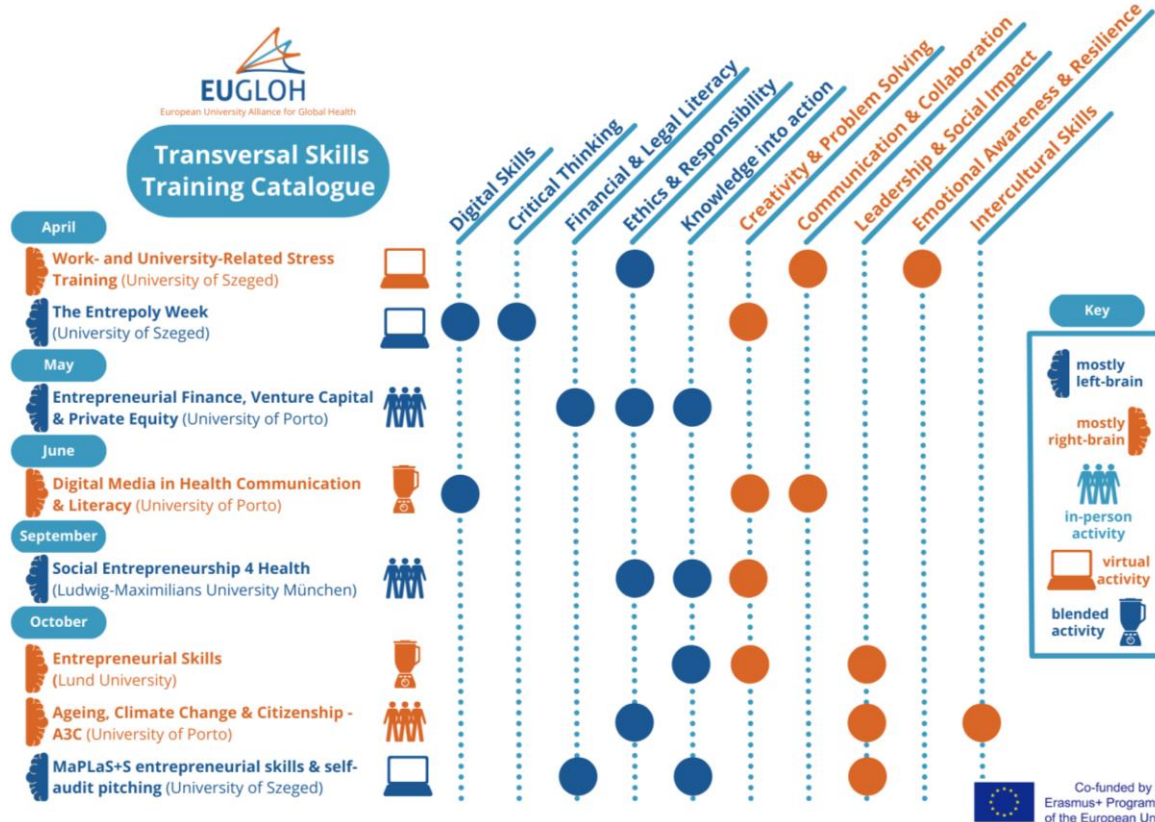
EUGLOH
European University Alliance for Global Health

Transversal Skills Training Catalogue

Digital Skills
Critical Thinking
Financial & Legal Literacy
Ethics & Responsibility
Knowledge into action
Creativity & Problem Solving
Communication & Collaboration
Leadership & Social Impact
Emotional Awareness & Resilience
Intercultural Skills

April
Work- and University-Related Stress Training (University of Szeged)
The Entrepoly Week (University of Szeged)

May
Entrepreneurial Finance, Venture Capital & Private Equity (University of Porto)

June
Digital Media in Health Communication & Literacy (University of Porto)

September
Social Entrepreneurship 4 Health (Ludwig-Maximilians University München)

October
Entrepreneurial Skills (Lund University)
Ageing, Climate Change & Citizenship - A3C (University of Porto)
MaPLaS+S entrepreneurial skills & self-audit pitching (University of Szeged)

Key
mostly left-brain
mostly right-brain
in-person activity
virtual activity
blended activity

Co-funded by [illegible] Erasmus+ Program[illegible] of the European Un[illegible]